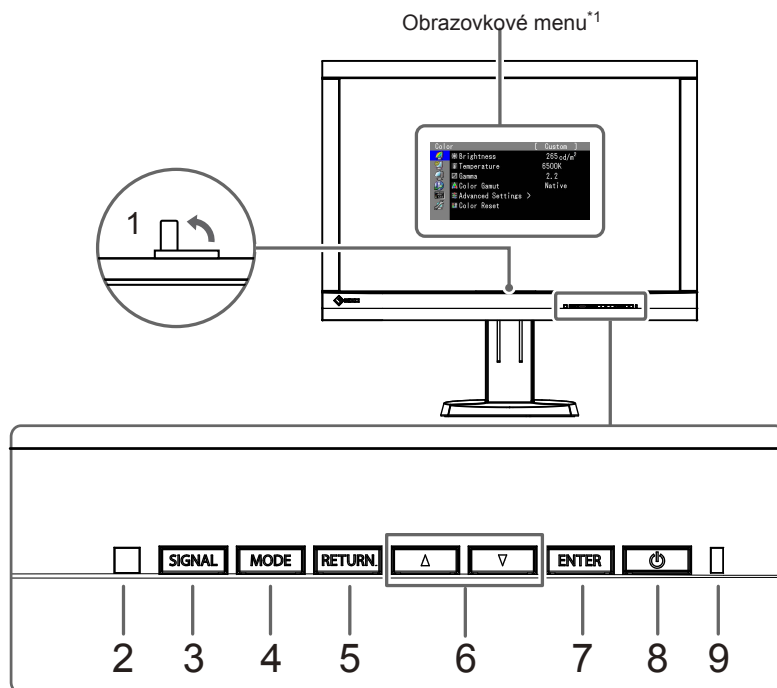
Obrazovkové menu$^{*1}$

Color [ Custom ]
Brightness 285 cd/m$^2$
Temperature 6500K
Gamma 2.2
Color Gamut Native
Advanced Settings >
Color Reset

1

SIGNAL MODE RETURN $\Delta$ $\nabla$ ENTER

2 3 4 5 6 7 8 9